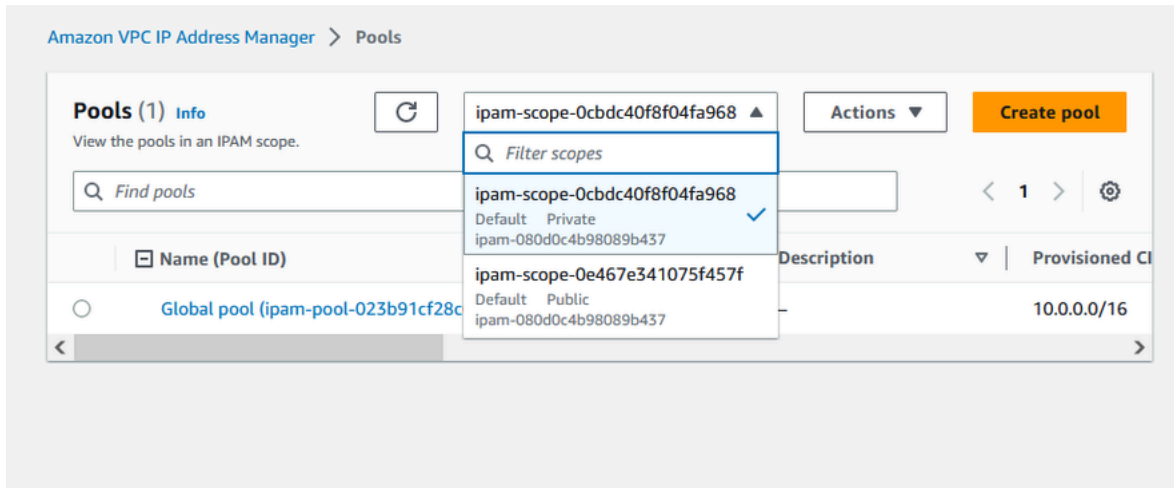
Amazon VPC IP Address Manager > Pools

Pools (1) Info

View the pools in an IPAM scope.

ipam-scope-0cbdc40f8f04fa968

Actions

Create pool

Filter scopes

ipam-scope-0cbdc40f8f04fa968
Default Private
ipam-080d0c4b98089b437

ipam-scope-0e467e341075f457f
Default Public
ipam-080d0c4b98089b437

Find pools

1

Name (Pool ID)

Description

Provisioned CI

Global pool (ipam-pool-023b91cf28c

–

10.0.0.0/16